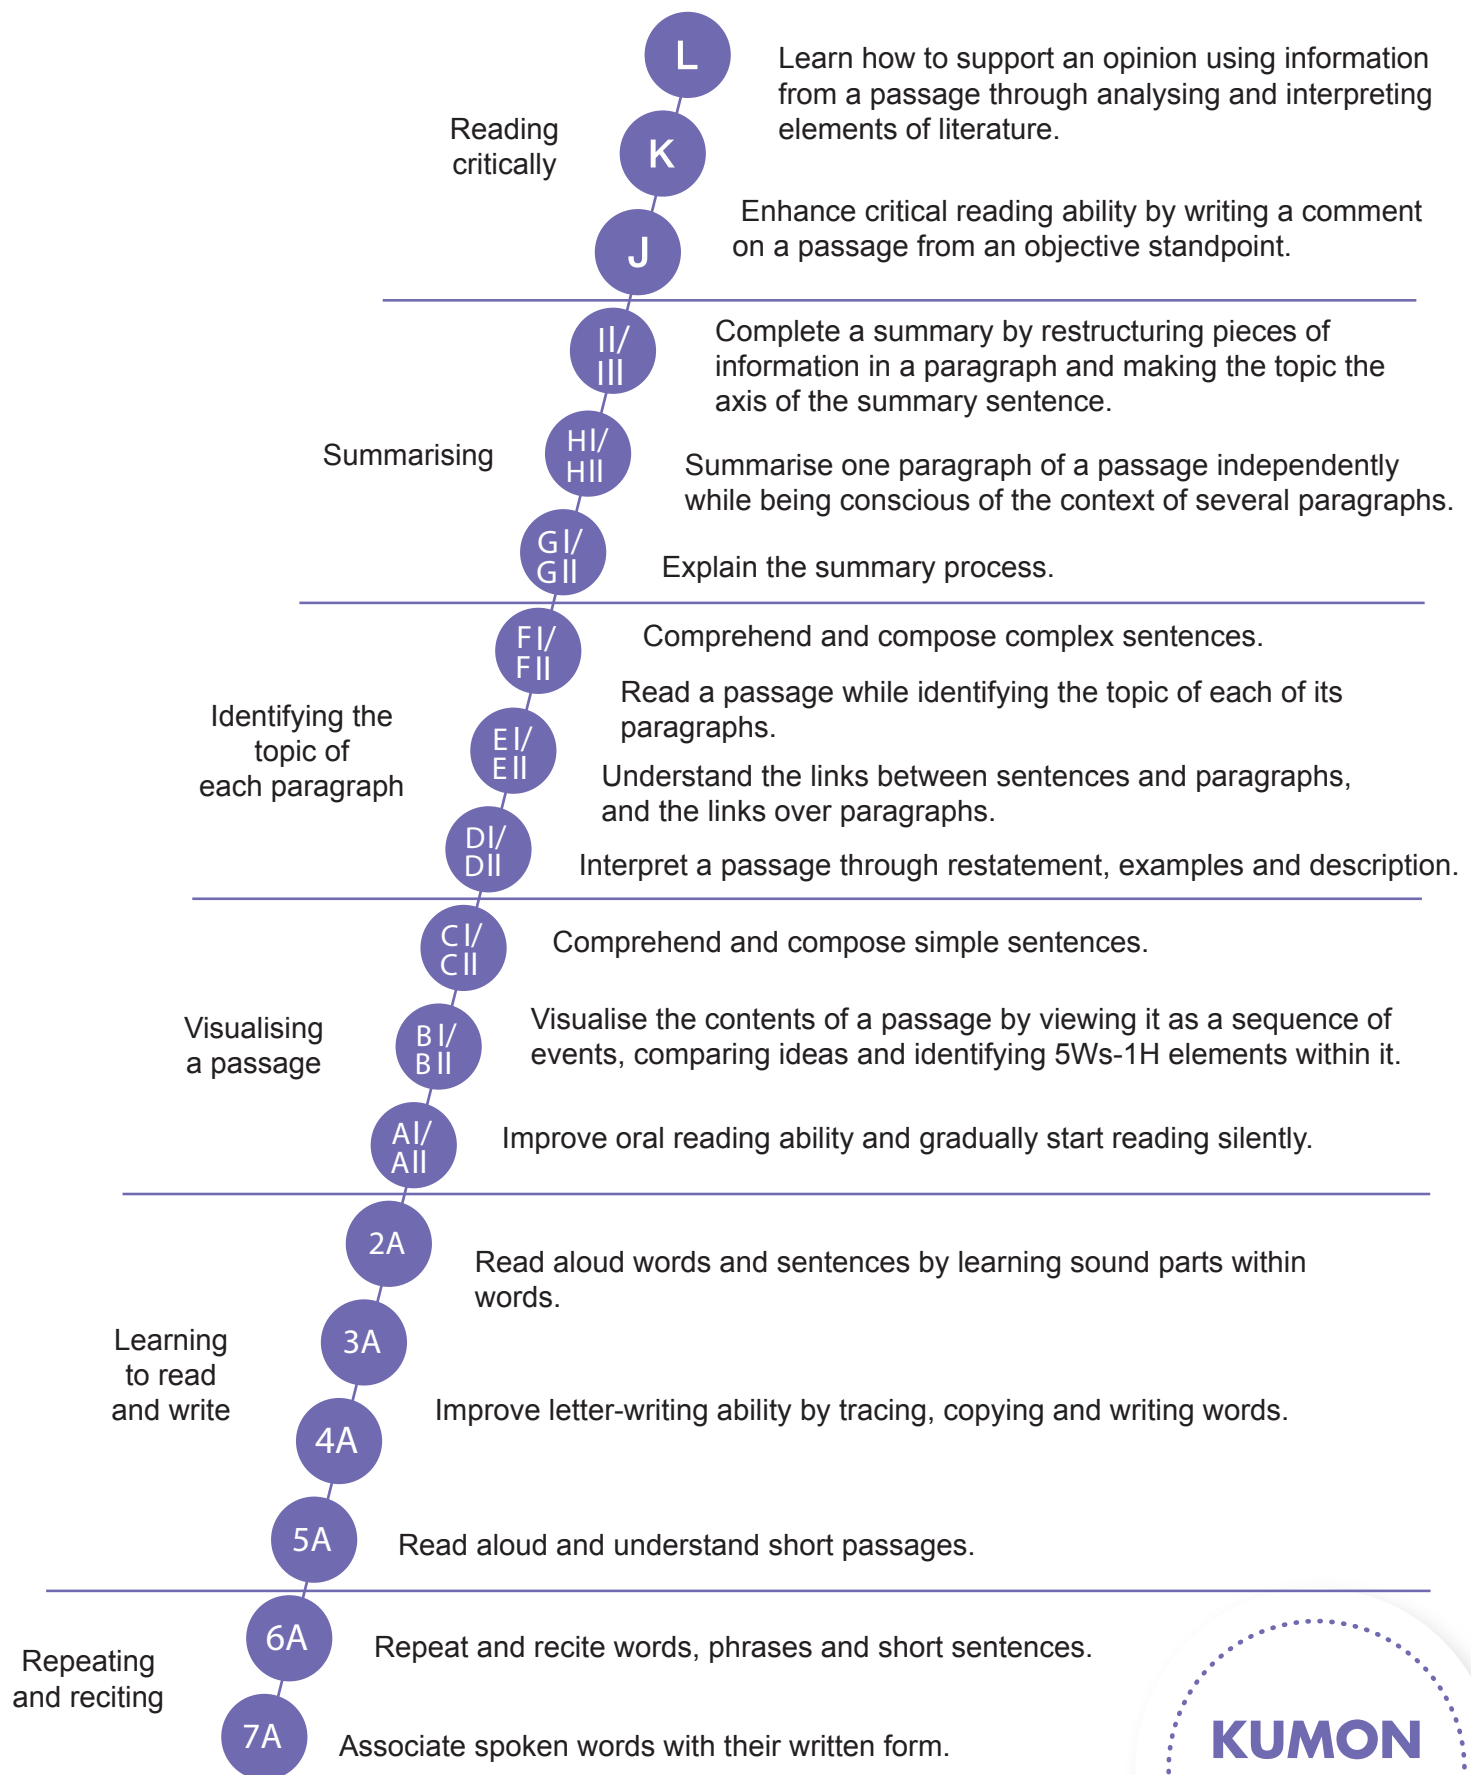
L

Learn how to support an opinion using information from a passage through analysing and interpreting elements of literature.

Reading critically

K

J

Enhance critical reading ability by writing a comment on a passage from an objective standpoint.

II/ III

Complete a summary by restructuring pieces of information in a paragraph and making the topic the axis of the summary sentence.

Summarising

HI/ HII

Summarise one paragraph of a passage independently while being conscious of the context of several paragraphs.

GI/ GII

Explain the summary process.

FI/ FII

Comprehend and compose complex sentences.

Identifying the topic of each paragraph

Read a passage while identifying the topic of each of its paragraphs.

EI/ EII

Understand the links between sentences and paragraphs, and the links over paragraphs.

DI/ DII

Interpret a passage through restatement, examples and description.

CI/ CII

Comprehend and compose simple sentences.

Visualising a passage

BI/ BII

Visualise the contents of a passage by viewing it as a sequence of events, comparing ideas and identifying 5Ws-1H elements within it.

AI/ AII

Improve oral reading ability and gradually start reading silently.

2A

Read aloud words and sentences by learning sound parts within words.

Learning to read and write

3A

4A

Improve letter-writing ability by tracing, copying and writing words.

5A

Read aloud and understand short passages.

6A

Repeat and recite words, phrases and short sentences.

Repeating and reciting

7A

Associate spoken words with their written form.

KUMON